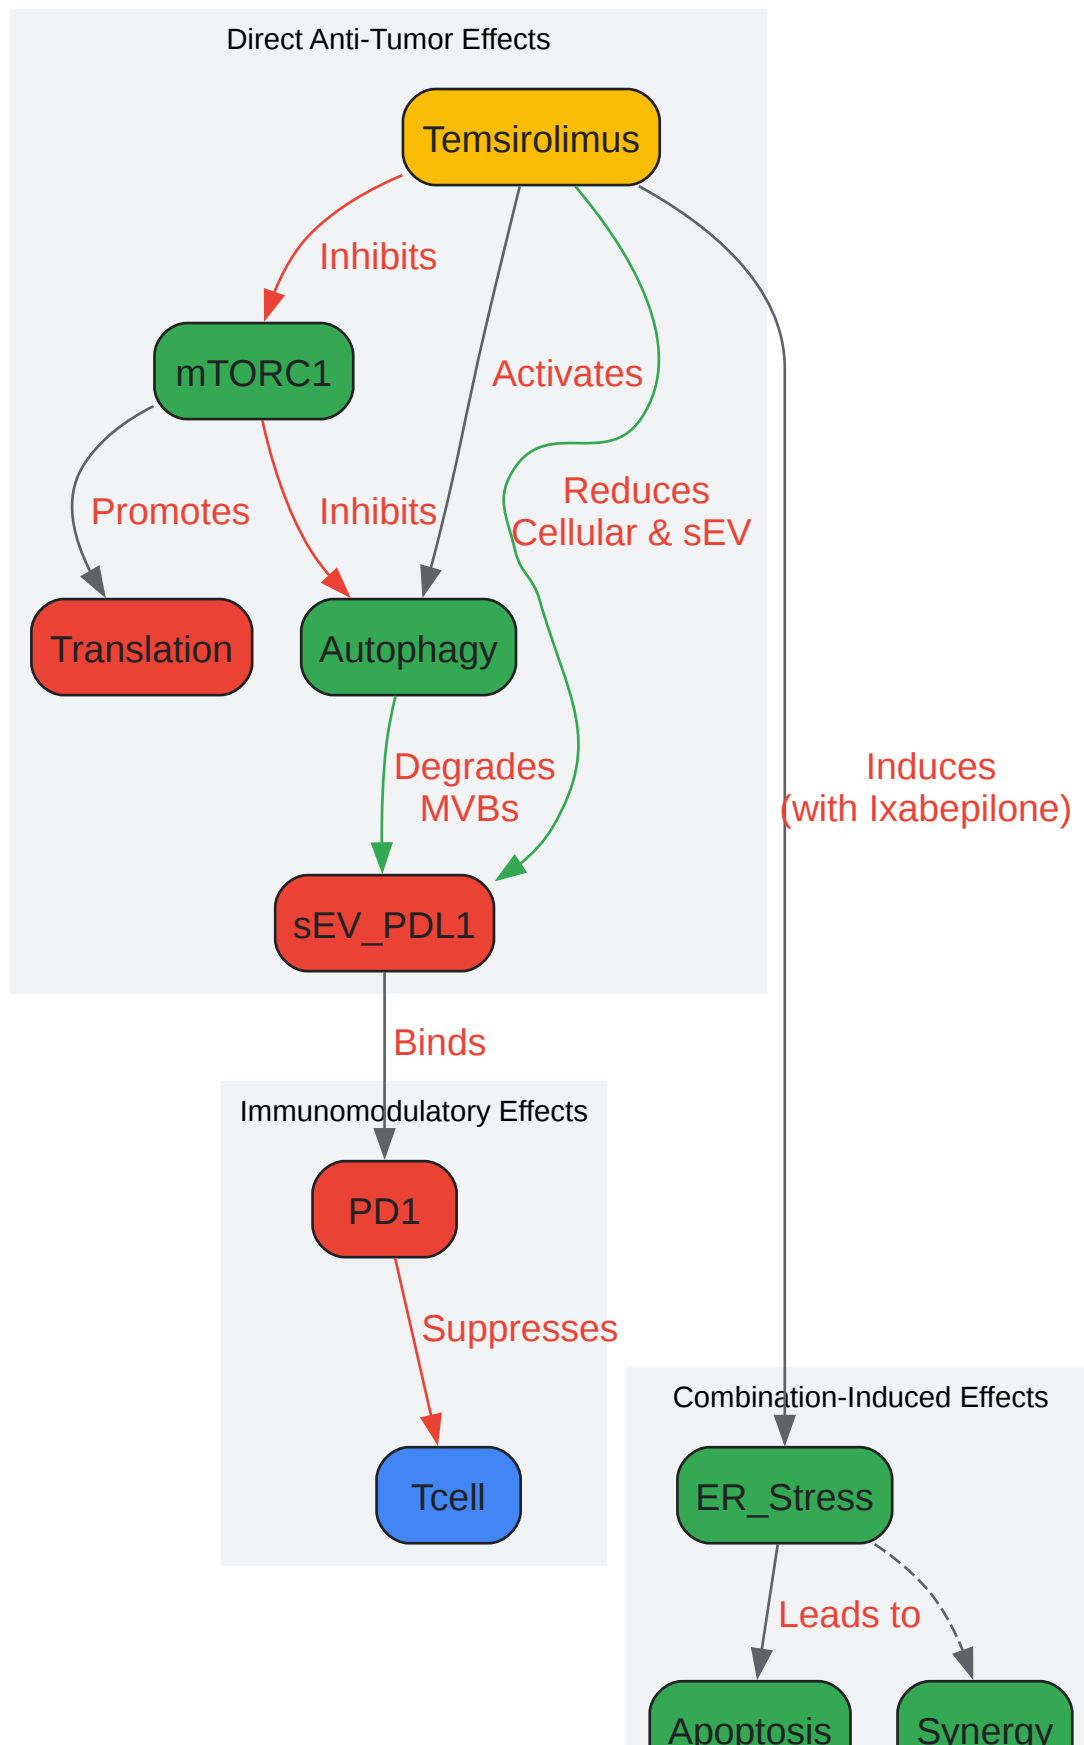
Direct Anti-Tumor Effects

Temsirolimus

Inhibits

mTORC1

Activates

Reduces Cellular & sEV

Promotes

Inhibits

Translation

Autophagy

Degrades MVBs

sEV_PDL1

Induces (with Ixabepilone)

Binds

Immunomodulatory Effects

PD1

Suppresses

Tcell

Combination-Induced Effects

ER_Stress

Leads to

Apoptosis

Synergy